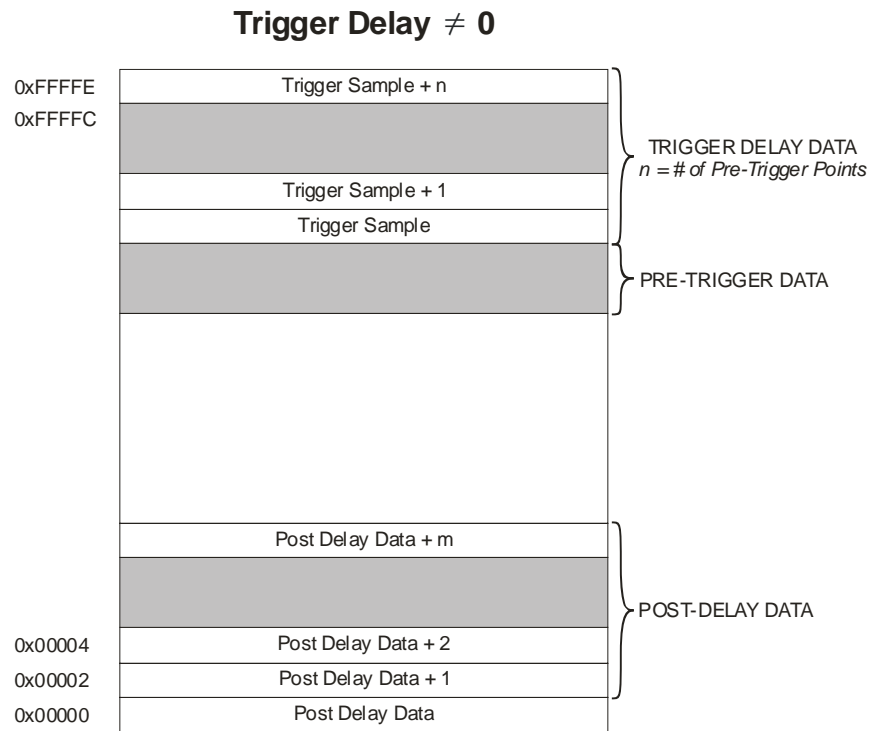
Trigger Delay $\neq$ 0

0xFFFFE
Trigger Sample + n

0xFFFFC

Trigger Sample + 1

Trigger Sample

TRIGGER DELAY DATA
n = # of Pre-Trigger Points

PRE-TRIGGER DATA

Post Delay Data + m

POST-DELAY DATA

0x00004
Post Delay Data + 2

0x00002
Post Delay Data + 1

0x00000
Post Delay Data